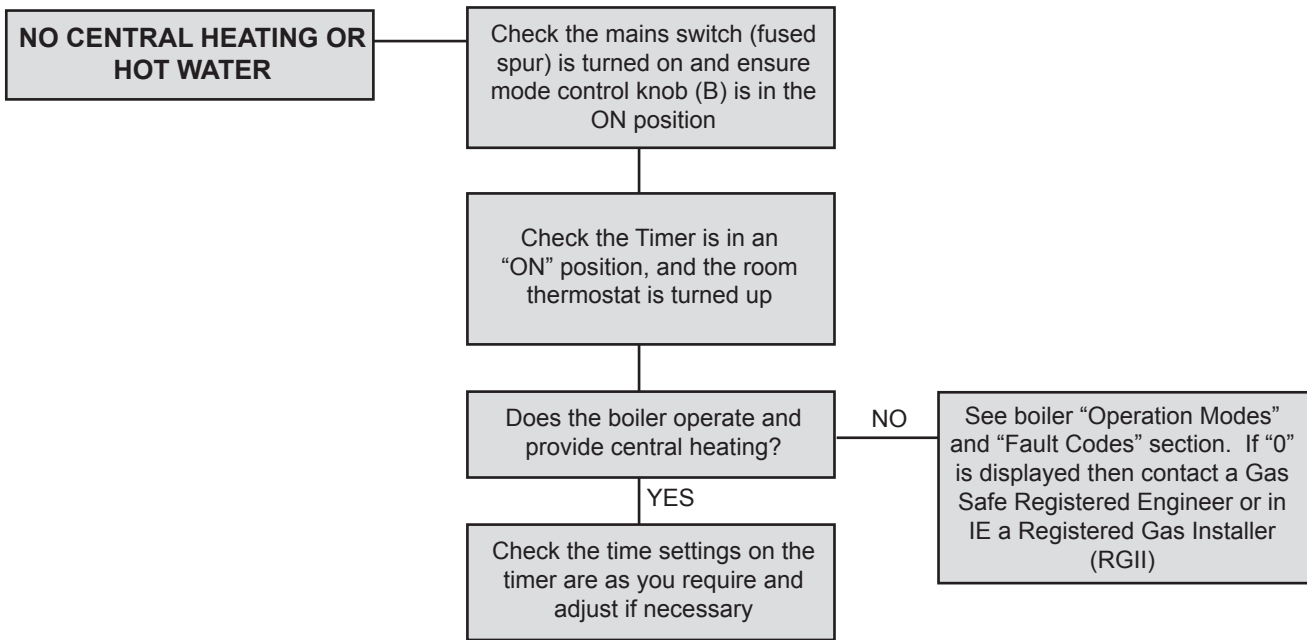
NO CENTRAL HEATING OR HOT WATER

Check the mains switch (fused spur) is turned on and ensure mode control knob (B) is in the ON position

Check the Timer is in an “ON” position, and the room thermostat is turned up

Does the boiler operate and provide central heating?

NO

See boiler “Operation Modes” and “Fault Codes” section. If “0” is displayed then contact a Gas Safe Registered Engineer or in IE a Registered Gas Installer (RGII)

YES

Check the time settings on the timer are as you require and adjust if necessary